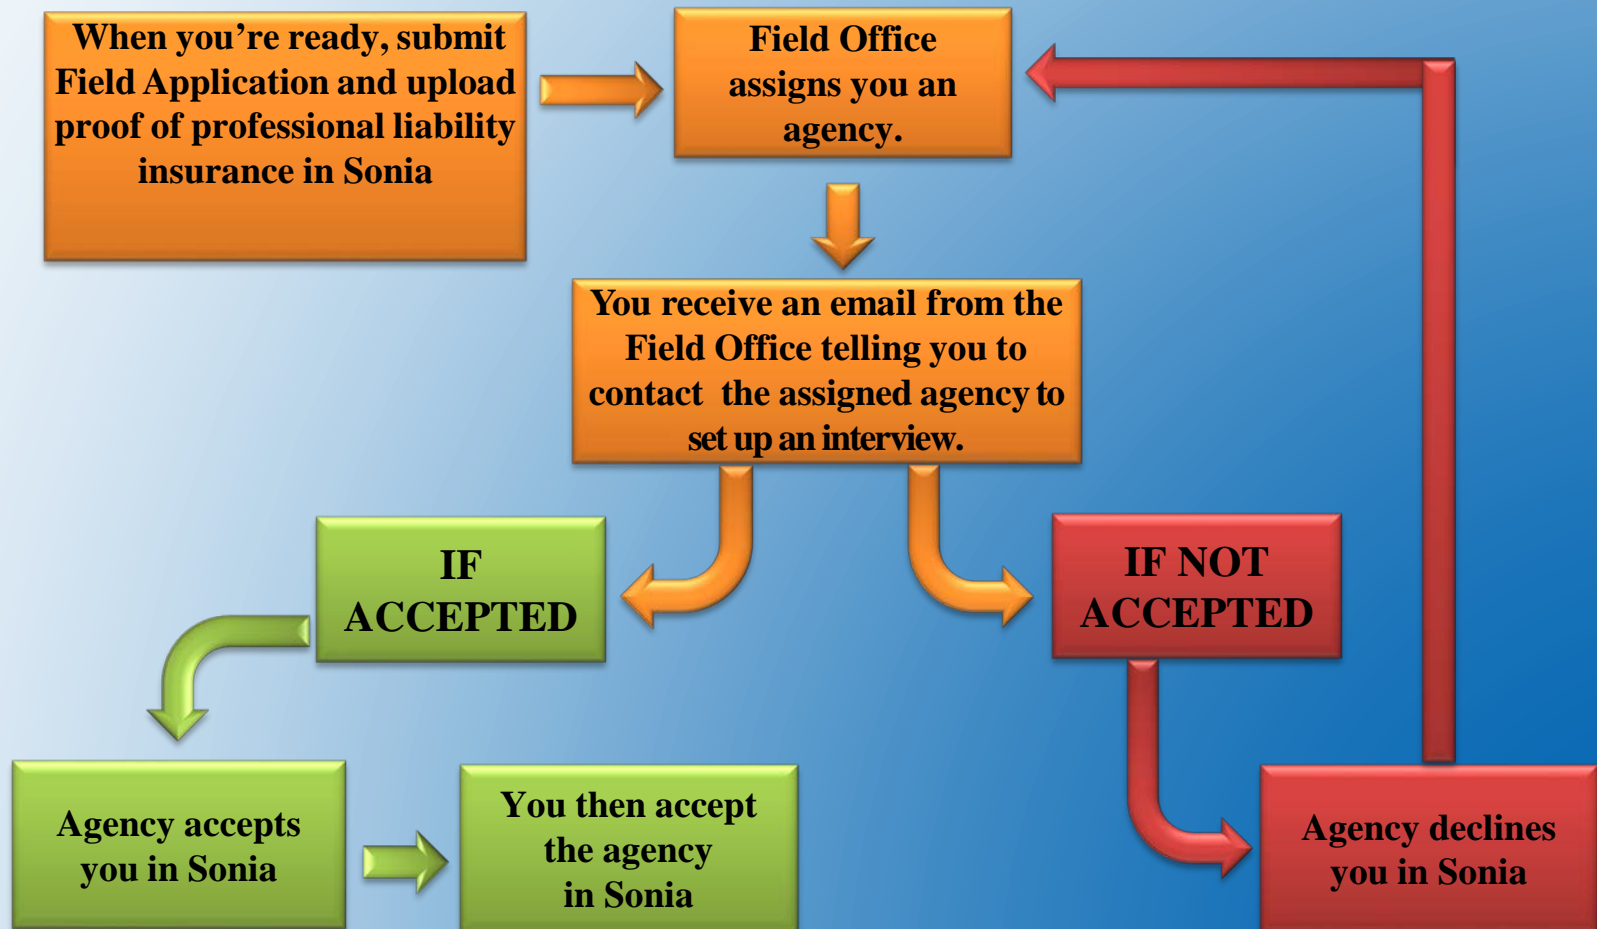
When you're ready, submit Field Application and upload proof of professional liability insurance in Sonia

Field Office assigns you an agency.

You receive an email from the Field Office telling you to contact the assigned agency to set up an interview.

IF ACCEPTED

IF NOT ACCEPTED

Agency accepts you in Sonia

You then accept the agency in Sonia

Agency declines you in Sonia